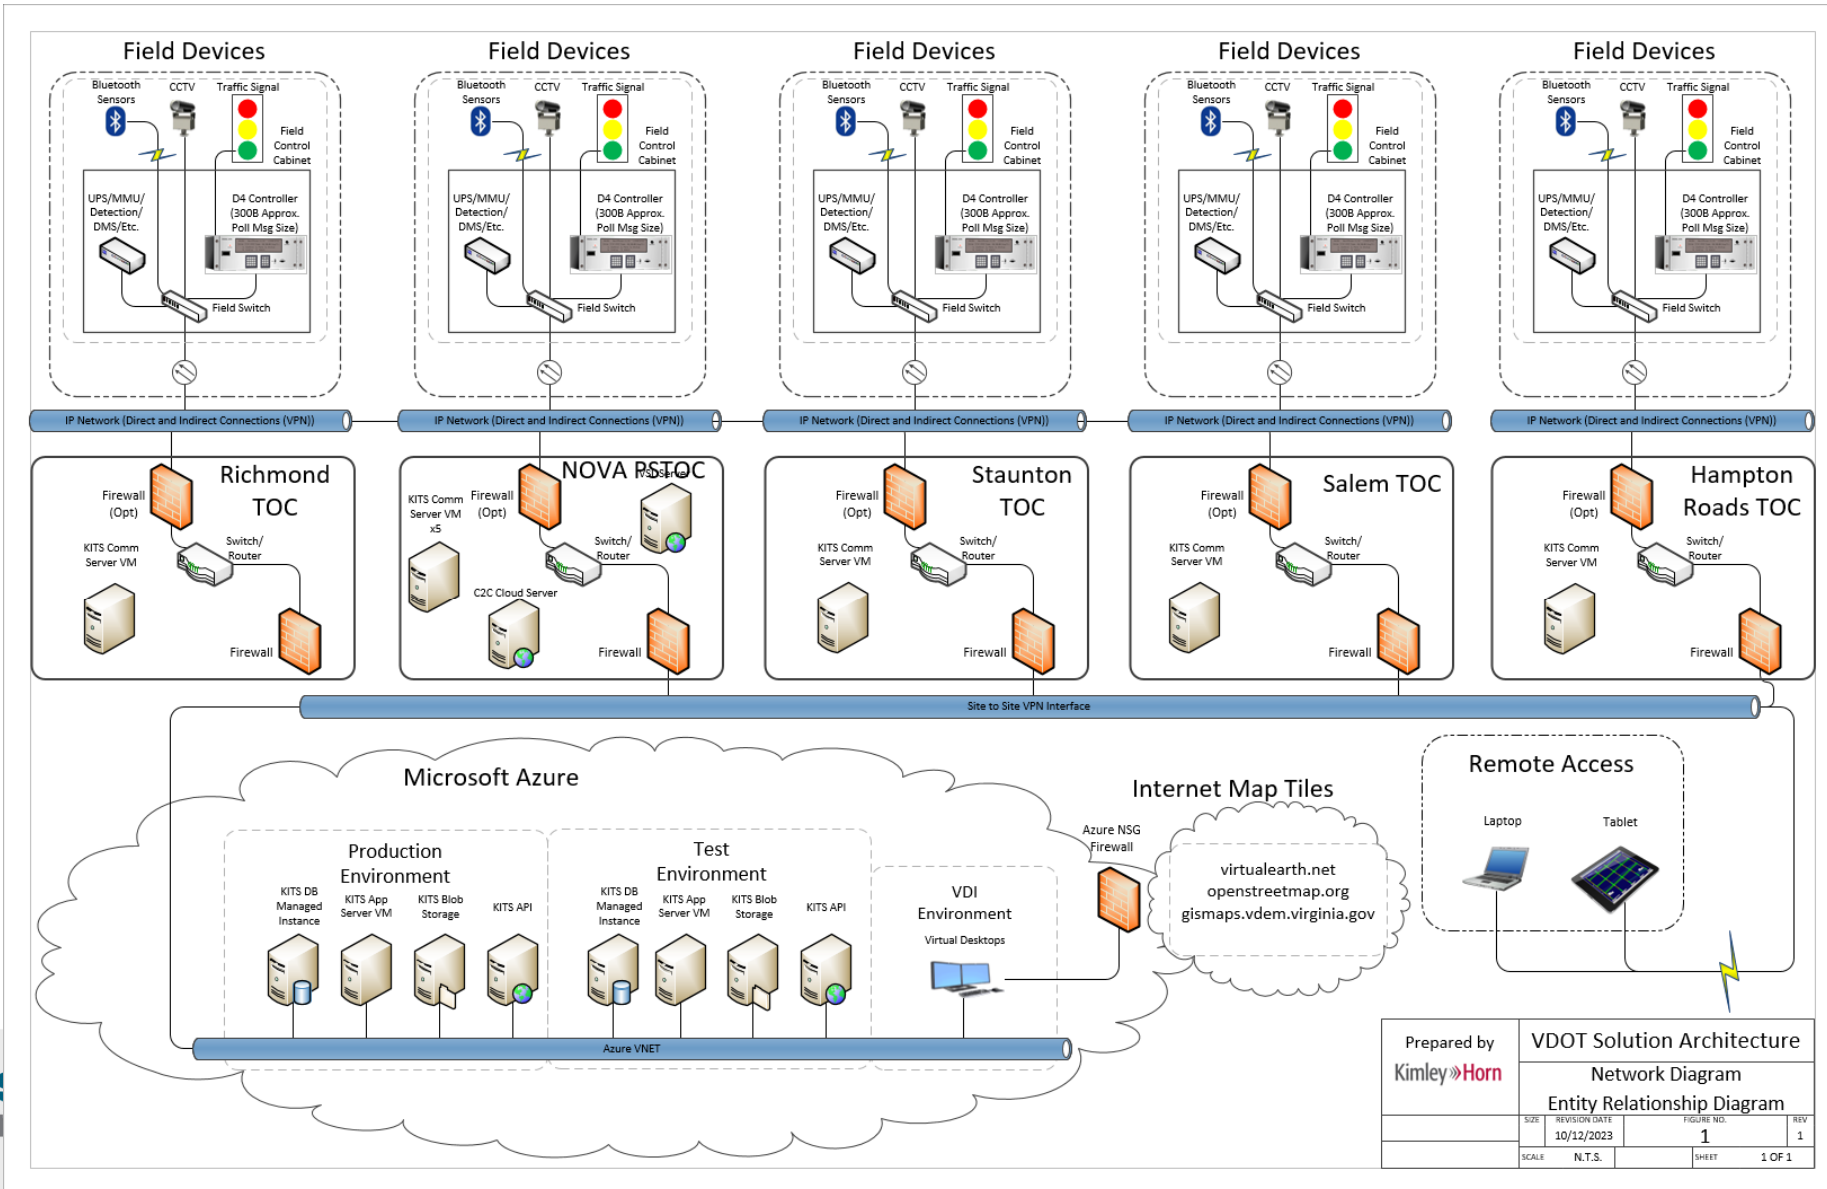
Field Devices

Bluetooth Sensors CCTV Traffic Signal Field Control Cabinet UPS/MMU/ Detection/ DMS/Etc. D4 Controller (300B Approx. Poll Msg Size) Field Switch

Field Devices

Bluetooth Sensors CCTV Traffic Signal Field Control Cabinet UPS/MMU/ Detection/ DMS/Etc. D4 Controller (300B Approx. Poll Msg Size) Field Switch

Field Devices

Bluetooth Sensors CCTV Traffic Signal Field Control Cabinet UPS/MMU/ Detection/ DMS/Etc. D4 Controller (300B Approx. Poll Msg Size) Field Switch

Field Devices

Bluetooth Sensors CCTV Traffic Signal Field Control Cabinet UPS/MMU/ Detection/ DMS/Etc. D4 Controller (300B Approx. Poll Msg Size) Field Switch

Field Devices

Bluetooth Sensors CCTV Traffic Signal Field Control Cabinet UPS/MMU/ Detection/ DMS/Etc. D4 Controller (300B Approx. Poll Msg Size) Field Switch

IP Network (Direct and Indirect Connections (VPN))
IP Network (Direct and Indirect Connections (VPN))
IP Network (Direct and Indirect Connections (VPN))
IP Network (Direct and Indirect Connections (VPN))
IP Network (Direct and Indirect Connections (VPN))

Richmond TOC
Firewall (Opt) Switch/ Router KITS Comm Server VM Firewall

NOVA PSTOC
KITS Comm Server VM x5 Firewall (Opt) VSDServer Switch/ Router C2C Cloud Server Firewall

Staunton TOC
Firewall (Opt) Switch/ Router KITS Comm Server VM Firewall

Salem TOC
Firewall (Opt) Switch/ Router KITS Comm Server VM Firewall

Hampton Roads TOC
Firewall (Opt) Switch/ Router KITS Comm Server VM Firewall

Site to Site VPN Interface

Microsoft Azure

Production Environment
KITS DB Managed Instance KITS App Server VM KITS Blob Storage KITS API

Test Environment
KITS DB Managed Instance KITS App Server VM KITS Blob Storage KITS API

VDI Environment
Virtual Desktops

Azure VNET

Azure NSG Firewall

Internet Map Tiles
virtualearth.net
openstreetmap.org
gismaps.vdem.virginia.gov

Remote Access
Laptop Tablet

Prepared by
Kimley»Horn

VDOT Solution Architecture
Network Diagram
Entity Relationship Diagram

| SIZE | REVISION DATE | FIGURE NO. | REV |
|---|---|---|---|
| | 10/12/2023 | 1 | 1 |
| SCALE | N.T.S. | SHEET | 1 OF 1 |